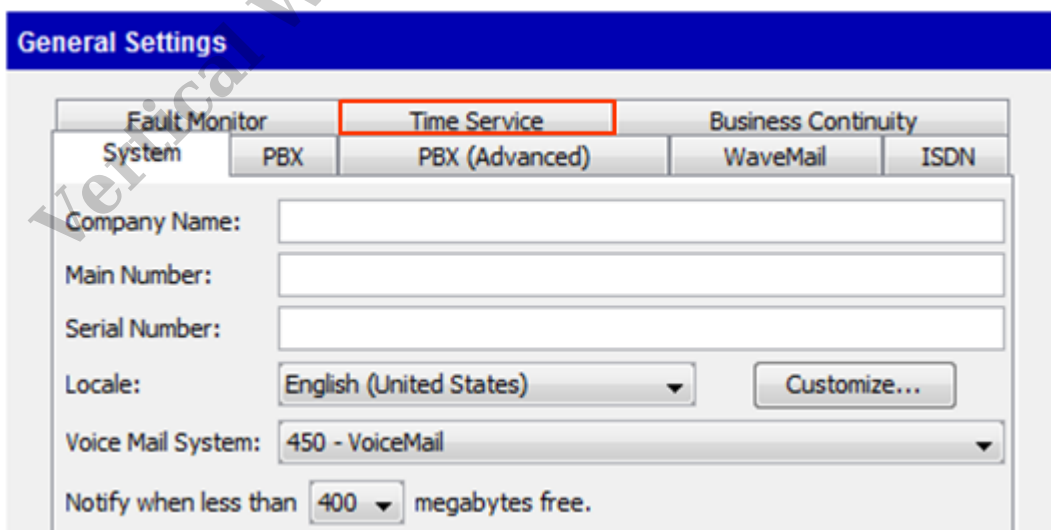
General Settings

Fault Monitor
Time Service
Business Continuity
System
PBX
PBX (Advanced)
WaveMail
ISDN

Company Name:
Main Number:
Serial Number:
Locale: English (United States)
Customize...
Voice Mail System: 450 - VoiceMail
Notify when less than 400 megabytes free.

Vertical W